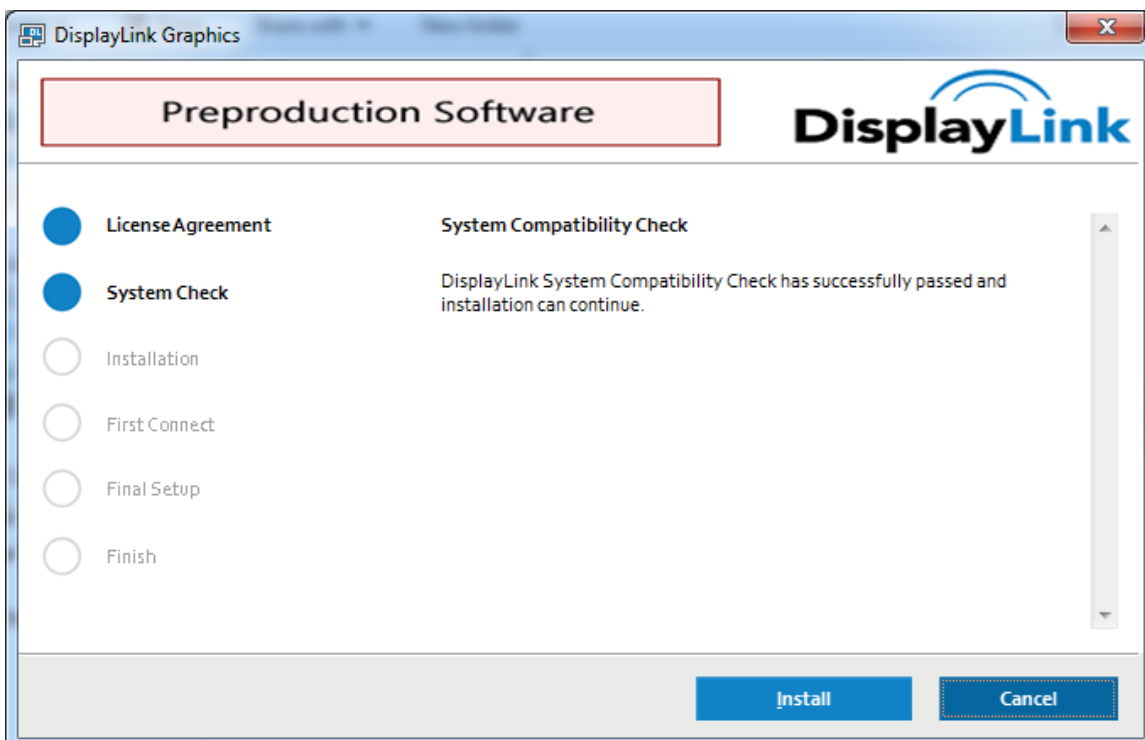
DisplayLink Graphics

Preproduction Software

DisplayLink

License Agreement

System Check

Installation

First Connect

Final Setup

Finish

System Compatibility Check

DisplayLink System Compatibility Check has successfully passed and installation can continue.

Install

Cancel